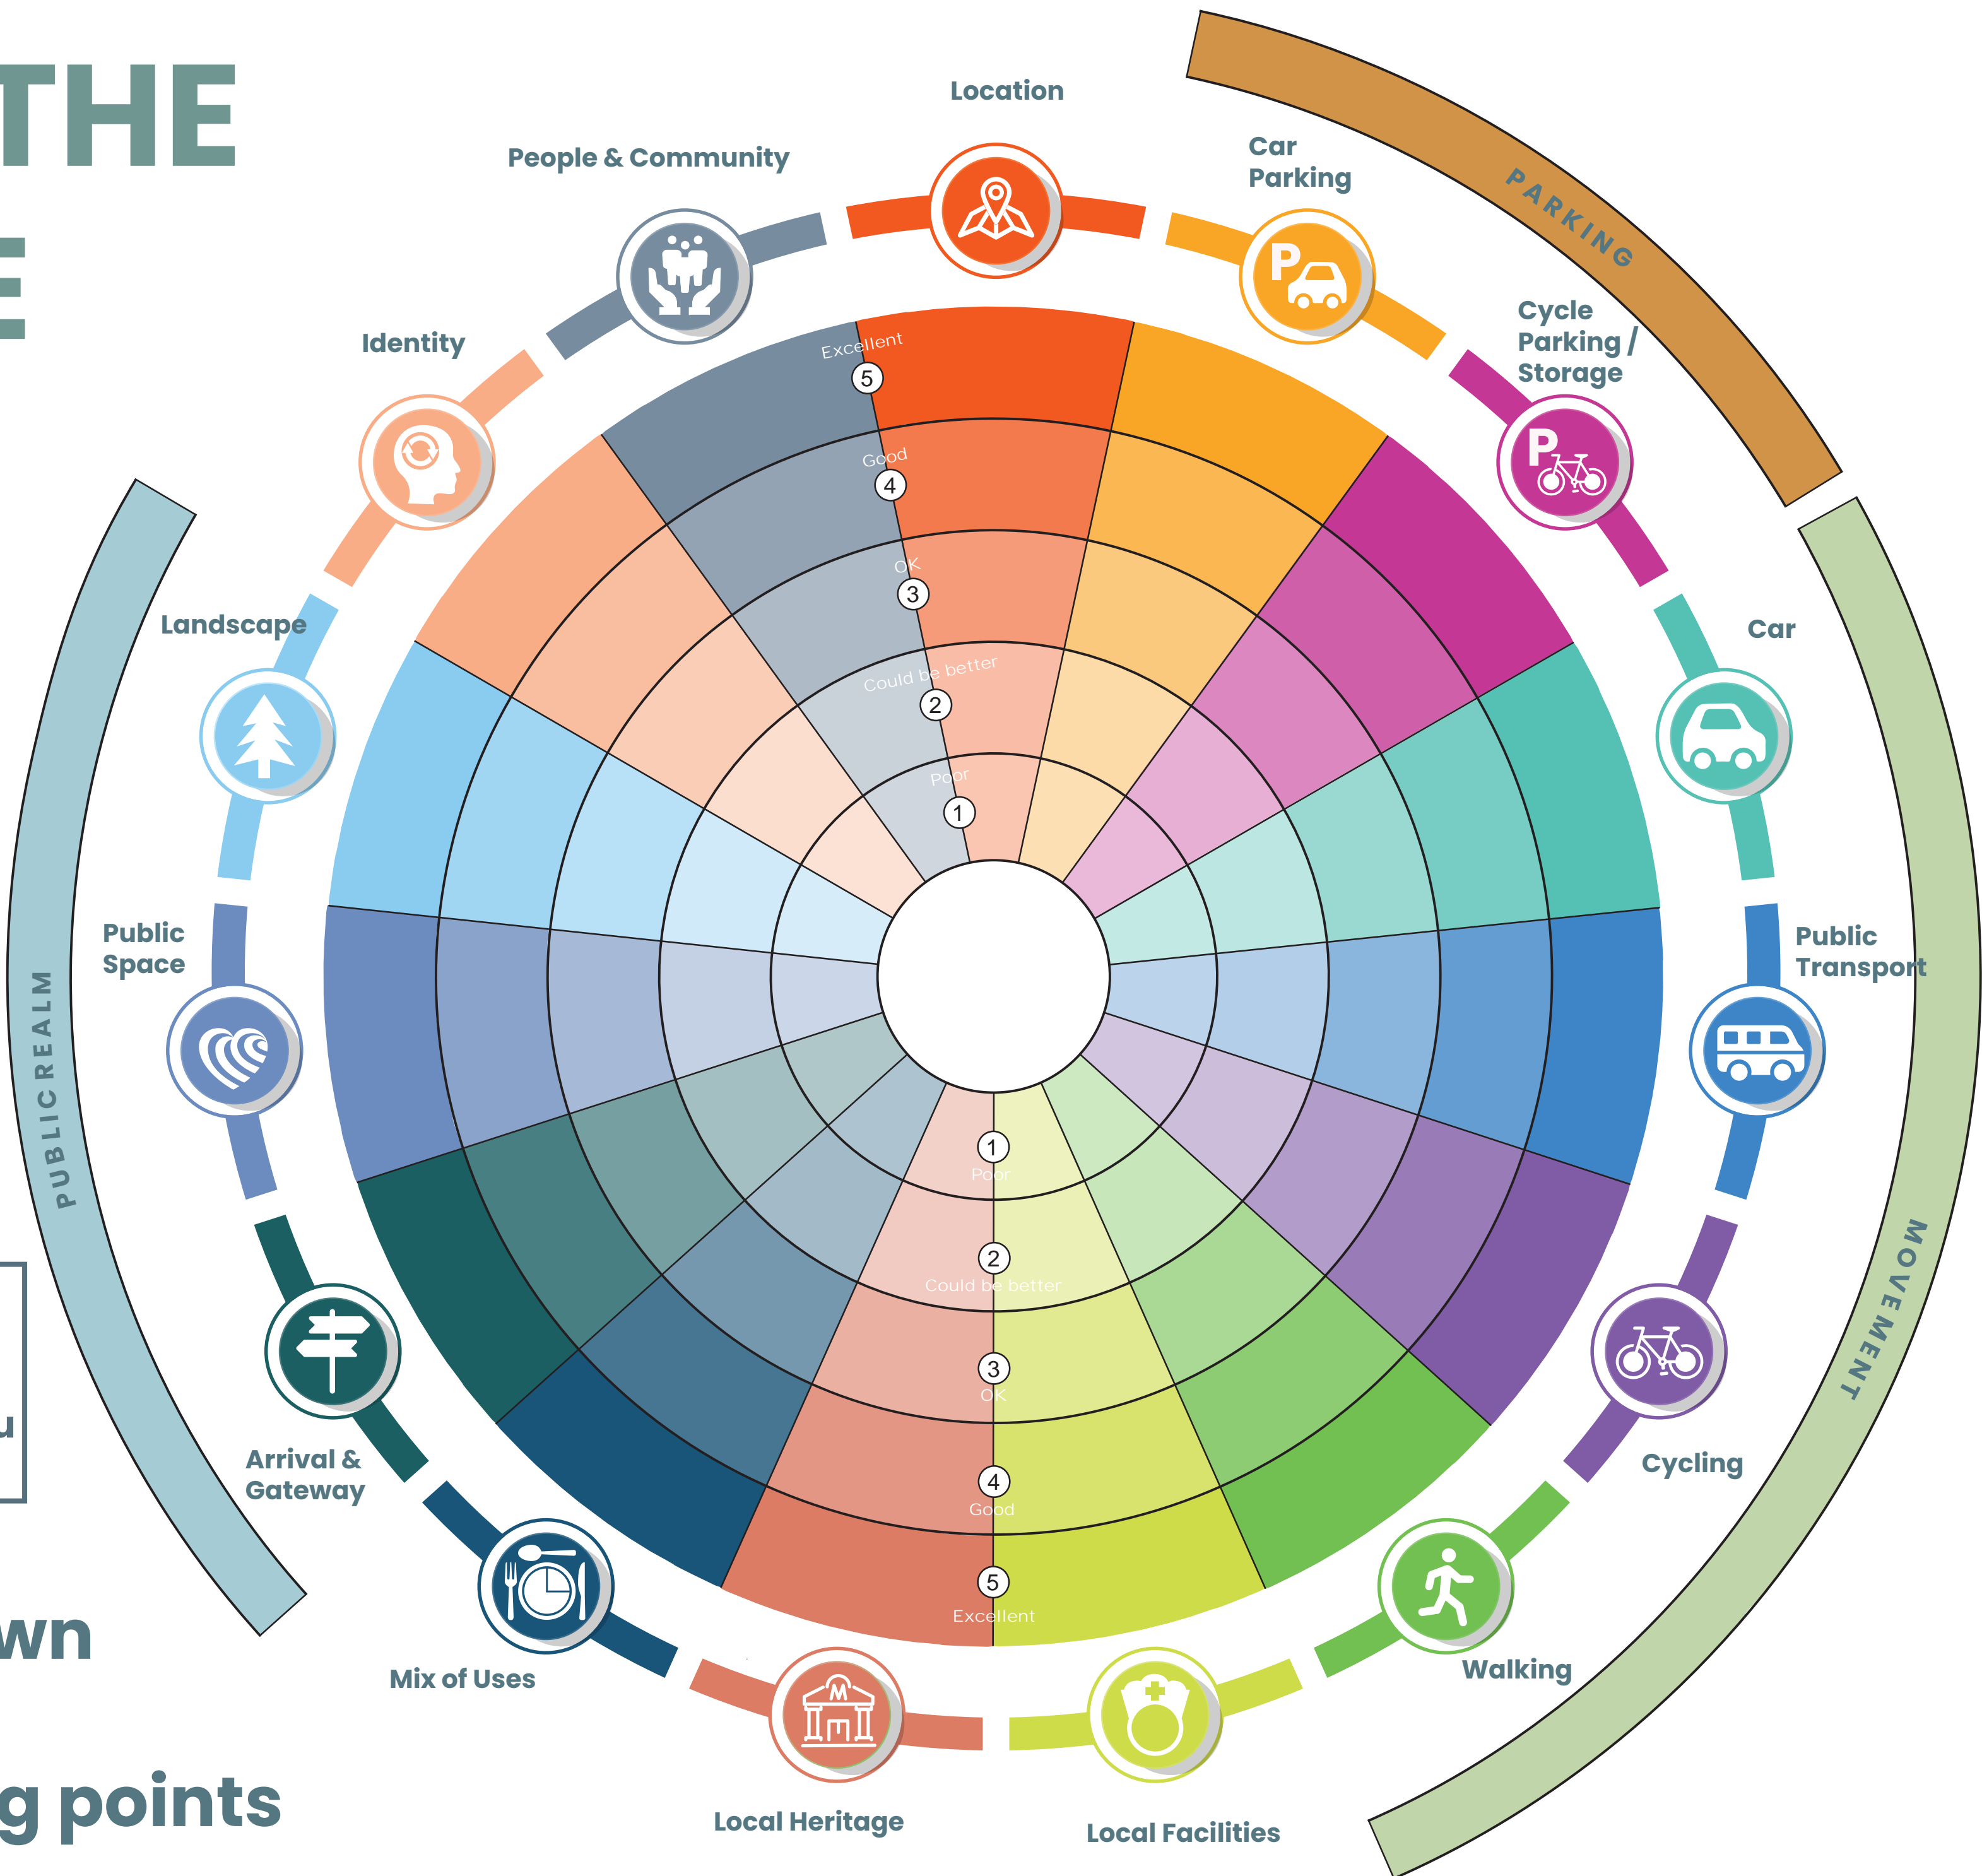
THE
E

PARKING

Location

People & Community

Car Parking

Cycle Parking / Storage

Identity

Car

Landscape

Public Space

Public Transport

PUBLIC REALM

MOVEMENT

Arrival & Gateway

Cycling

Mix of Uses

Walking

Local Heritage

Local Facilities

Excellent
5
Good
4
OK
3
Could be better
2
Poor
1

1
Poor
2
Could be better
3
OK
4
Good
5
Excellent

u

wn

g points